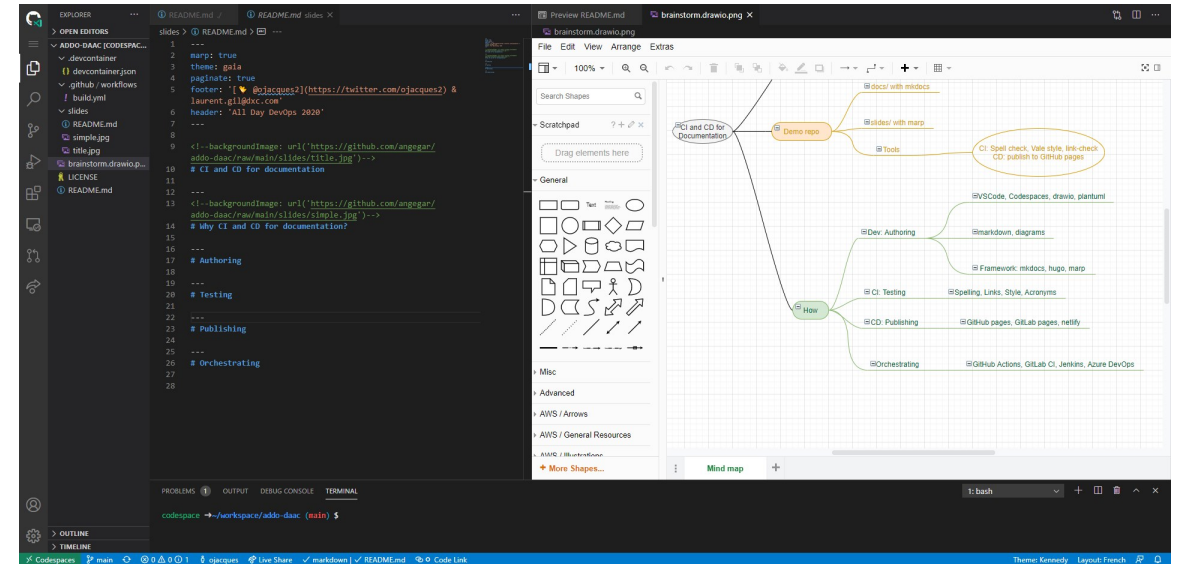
EXPLORER ···
> OPEN EDITORS
ADDO-DAAC [CODESPAC...
.devcontainer
{} devcontainer.json
.github / workflows
! build.yml
slides
README.md
simple.jpg
title.jpg
brainstorm.drawio.p...
LICENSE
README.md

README.md ✓ | README.md slides ×
slides > README.md > ···

1 ---
2 marp: true
3 theme: gaia
4 paginate: true
5 footer: '[ @ojacques2](https://twitter.com/ojacques2) & laurent.gil@dxc.com'
6 header: 'All Day DevOps 2020'
7 ---
8
9 <!--backgroundImage: url('https://github.com/angegar/addo-daac/raw/main/slides/title.jpg')-->
10 # CI and CD for documentation
11
12 ---
13 <!--backgroundImage: url('https://github.com/angegar/addo-daac/raw/main/slides/simple.jpg')-->
14 # Why CI and CD for documentation?
15
16 ---
17 # Authoring
18
19 ---
20 # Testing
21
22 ---
23 # Publishing
24
25 ---
26 # Orchestrating
27
28

Preview README.md | brainstorm.drawio.png ×
brainstorm.drawio.png
File Edit View Arrange Extras
100%
Search Shapes
Scratchpad
Drag elements here
General
Text
Misc
Advanced
AWS / Arrows
AWS / General Resources
AWS / Illustrations
+ More Shapes...

CI and CD for Documentation
Demo repo
docs/ with mkdocs
slides/ with marp
Tools
CI: Spell check, Vale style, link-check
CD: publish to GitHub pages
Dev: Authoring
VSCode, Codespaces, drawio, plantuml
markdown, diagrams
Framework: mkdocs, hugo, marp
How
CI: Testing
Spelling, Links, Style, Acronyms
CD: Publishing
GitHub pages, GitLab pages, netlify
Orchestrating
GitHub Actions, GitLab CI, Jenkins, Azure DevOps
Mind map

PROBLEMS 1 OUTPUT DEBUG CONSOLE TERMINAL
1: bash
codespace →~/workspace/addo-daac (main) $

> OUTLINE
> TIMELINE
Codespaces main ⊗0 ⚠0 ⓘ1 ojacques Live Share ✓ markdown | ✓ README.md Code Link Theme: Kennedy Layout: French